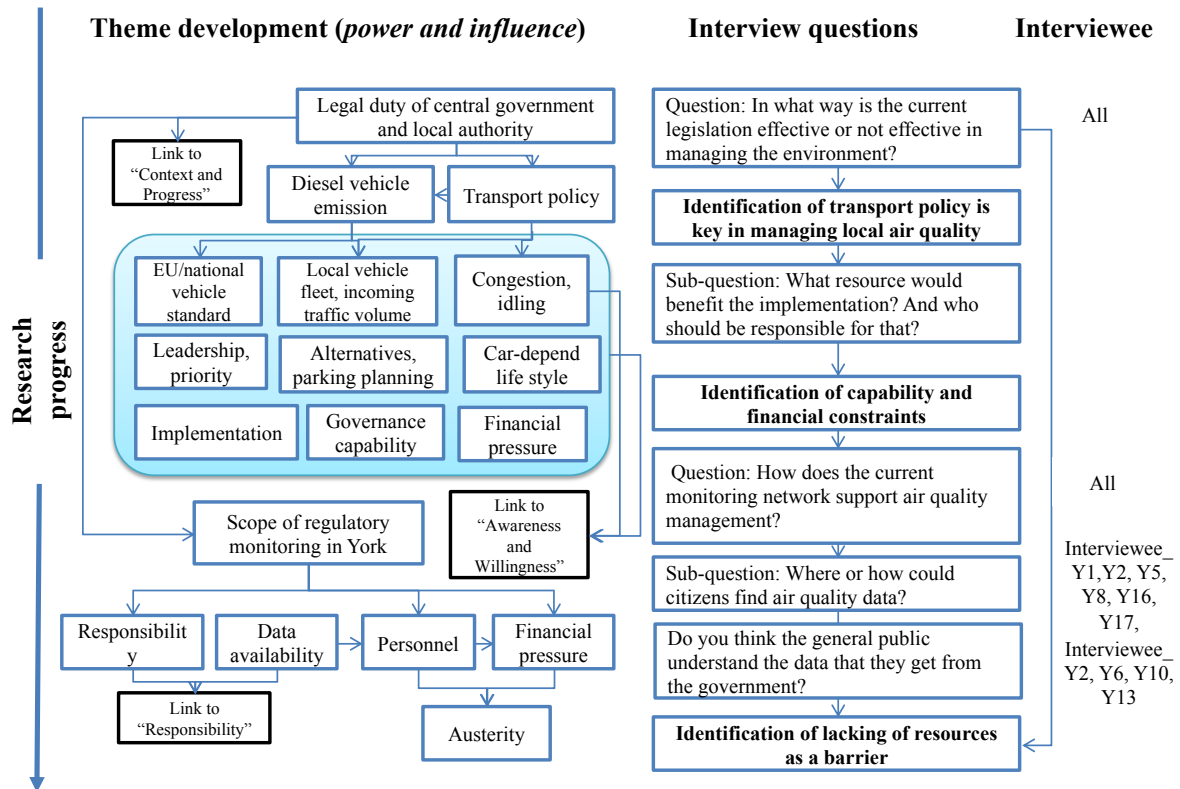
Theme development (*power and influence*)

Interview questions

Interviewee

Research progress

Legal duty of central government and local authority

Link to "Context and Progress"

Diesel vehicle emission

Transport policy

EU/national vehicle standard

Local vehicle fleet, incoming traffic volume

Congestion, idling

Leadership, priority

Alternatives, parking planning

Car-depend life style

Implementation

Governance capability

Financial pressure

Scope of regulatory monitoring in York

Link to "Awareness and Willingness"

Responsibilit y

Data availability

Personnel

Financial pressure

Link to "Responsibility"

Austerity

Question: In what way is the current legislation effective or not effective in managing the environment?

All

**Identification of transport policy is key in managing local air quality**

Sub-question: What resource would benefit the implementation? And who should be responsible for that?

**Identification of capability and financial constraints**

Question: How does the current monitoring network support air quality management?

All

Sub-question: Where or how could citizens find air quality data?

Interviewee_ Y1,Y2, Y5, Y8, Y16, Y17,

Do you think the general public understand the data that they get from the government?

Interviewee_ Y2, Y6, Y10, Y13

**Identification of lacking of resources as a barrier**